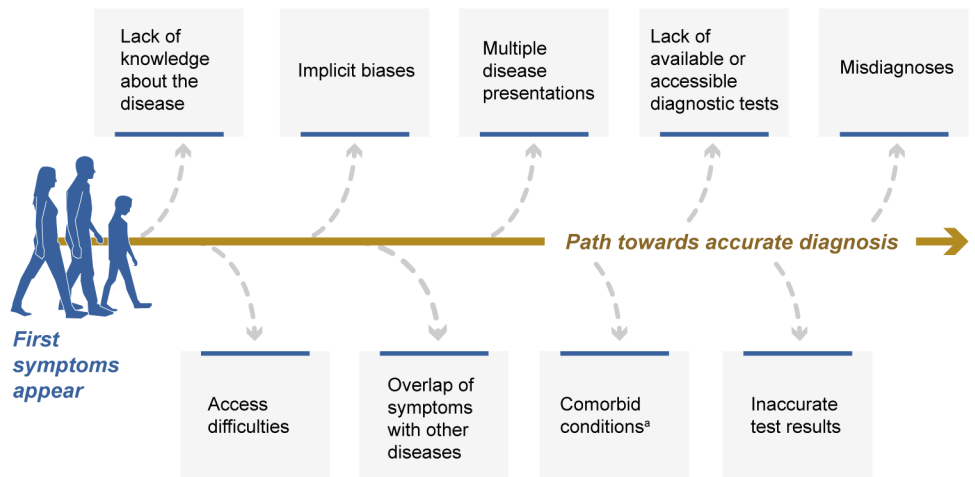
Lack of knowledge about the disease

Implicit biases

Multiple disease presentations

Lack of available or accessible diagnostic tests

Misdiagnoses

Path towards accurate diagnosis

First symptoms appear

Access difficulties

Overlap of symptoms with other diseases

Comorbid conditions$^a$

Inaccurate test results